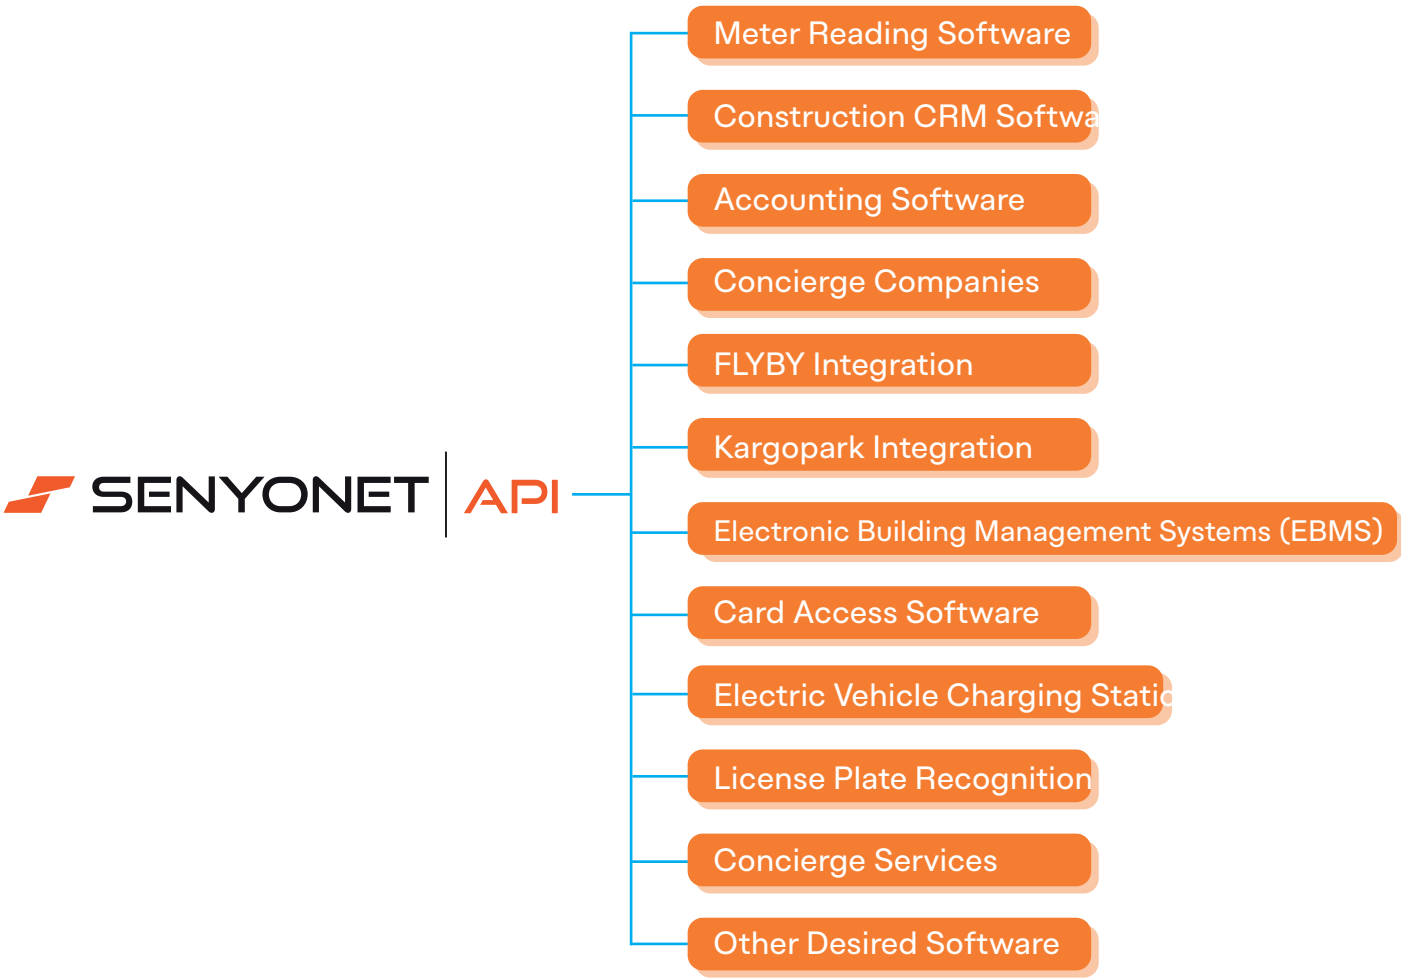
SENYONET | API

Meter Reading Software

Construction CRM Softwa

Accounting Software

Concierge Companies

FLYBY Integration

Kargopark Integration

Electronic Building Management Systems (EBMS)

Card Access Software

Electric Vehicle Charging Static

License Plate Recognition

Concierge Services

Other Desired Software